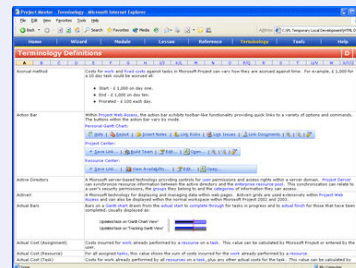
Project Mentor - Terminology - Microsoft Internet Explorer

File Edit View Favorites Tools Help

Back Search Favorites Media

Address C:\Temporary Local Development\PM

Home Wizard Module Lesson Reference Terminology Tasks

Terminology Definitions

A B C D E F G H I J K L M N O P Q R S T U V W X Y Z

Accrual method
Costs for work and fixed costs against tasks in Microsoft Project can vary how they are accrued against time. For example, a 1,000 for a 10 day task could be accrued at:

Start - $1,000 on day one.
End - $1,000 on day ten.
Prorated - $100 each day.

Action Bar
Within Project Web Access, the action bar exhibits toolbar-like functionality providing quick links to a variety of options and commands. The buttons within the action bar vary by mode.

Personal Gantt Chart:

Edit Insert Notes Link Tasks Log Issues Link Documents

Project Center:

Save Link Build Team Edit Open

Resource Center:

Save Link View Availability Edit View

Active Directory
A Microsoft server-based technology providing controls for user permissions and access rights within a server domain. Project Server can synchronize resource information between the active directory and the enterprise resource pool. This synchronization can relate to a user's security permissions, the groups they belong to and the categories of information they can access.

ActiveX
A Microsoft technology for displaying and managing data within web pages. ActiveX grids are used extensively within Project Web Access and can also be displayed within the normal workspace within Microsoft Project 2002 and 2003.

Actual Bars
Bars on a Gantt chart drawn from the actual start to complete through for tasks in progress and to actual finish for those that have been completed. Usually displayed as:

Updated on Gantt Chart View
Updated on Tracking Gantt View

Actual Cost (Assignment)
Costs incurred for work already performed by a resource on a task. This value can be calculated by Microsoft Project or entered by the user.

Actual Cost (Resource)
For all assigned tasks, this value shows the sum of costs incurred for the work already performed by a resource.

Actual Cost (Task)
Costs incurred for work already performed by all resources on a task, plus any other actual costs for the task. This value can be calculated by